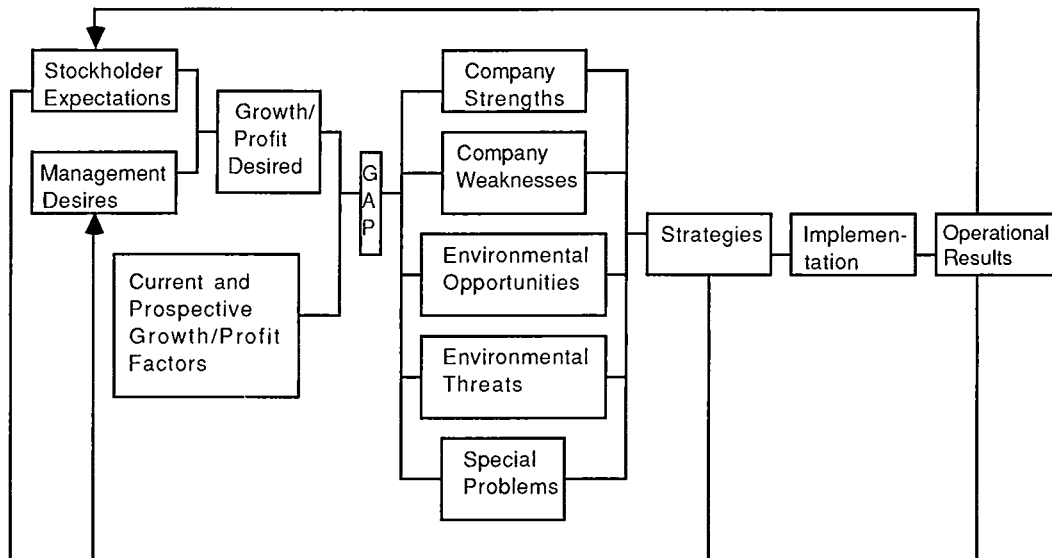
Stockholder Expectations

Management Desires

Growth/ Profit Desired

Current and Prospective Growth/Profit Factors

G
A
P

Company Strengths

Company Weaknesses

Environmental Opportunities

Environmental Threats

Special Problems

Strategies

Implementation

Operational Results